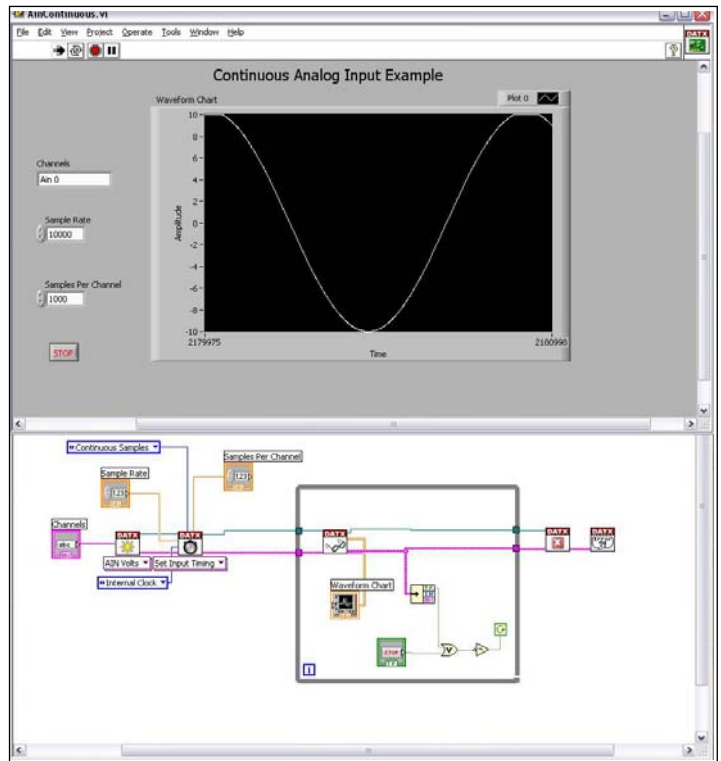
AInContinuous.vi

File Edit View Project Operate Tools Window Help

DATX

Continuous Analog Input Example

Waveform Chart

Plot 0

Channels

Ain 0

Sample Rate

10000

Samples Per Channel

1000

STOP

10
8
6
4
2
0
-2
-4
-6
-8
-10

Amplitude

2179975

2180990

Time

Continuous Samples

Samples Per Channel

Sample Rate

123

123

Channels

abc

DATX

DATX

DATX

DATX

DATX

AIN Volts

Set Input Timing

Internal Clock

Waveform Chart

STOP

TF

i